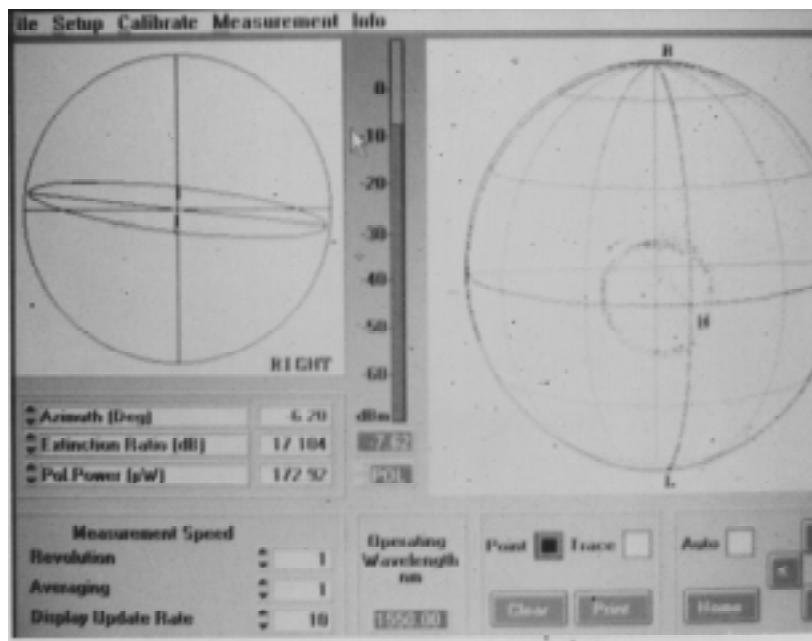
ile Setup Calibrate Measurement Info

RIGHT

0
-10
-20
-30
-40
-50
-60
dBm

R
H
L

Azimuth [Deg] 6.20
Extinction Ratio [dB] 17.104
Pol.Power [µW] 172.92

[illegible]
POL

Measurement Speed
Revolution 1
Averaging 1
Display Update Rate 10

Operating Wavelength nm
1550.00

Point Trace
Clear Print

Auto
Home